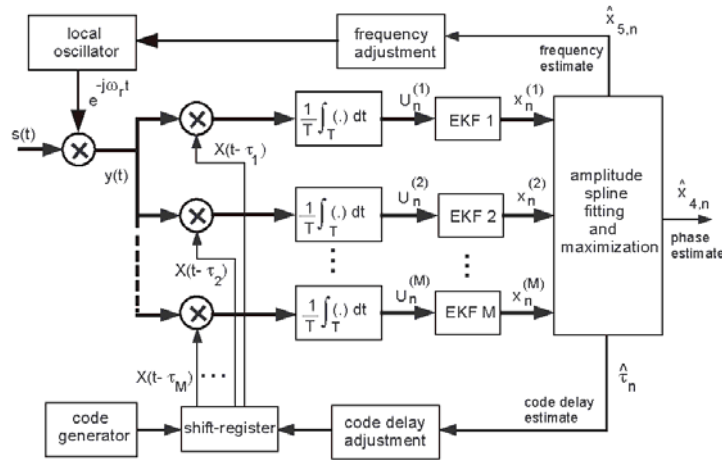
local oscillator

frequency adjustment

$\hat{x}_{5,n}$

frequency estimate

$e^{-j\omega_r t}$

s(t)

y(t)

$X(t-\tau_1)$

$\frac{1}{T}\int_T (.)\,dt$

$U_n^{(1)}$

EKF 1

$x_n^{(1)}$

amplitude spline fitting and maximization

$\hat{x}_{4,n}$

phase estimate

$\frac{1}{T}\int_T (.)\,dt$

$U_n^{(2)}$

EKF 2

$x_n^{(2)}$

$X(t-\tau_2)$

$\frac{1}{T}\int_T (.)\,dt$

$U_n^{(M)}$

EKF M

$x_n^{(M)}$

$X(t-\tau_M)$

$\hat{\tau}_n$

code delay estimate

code generator

shift-register

code delay adjustment